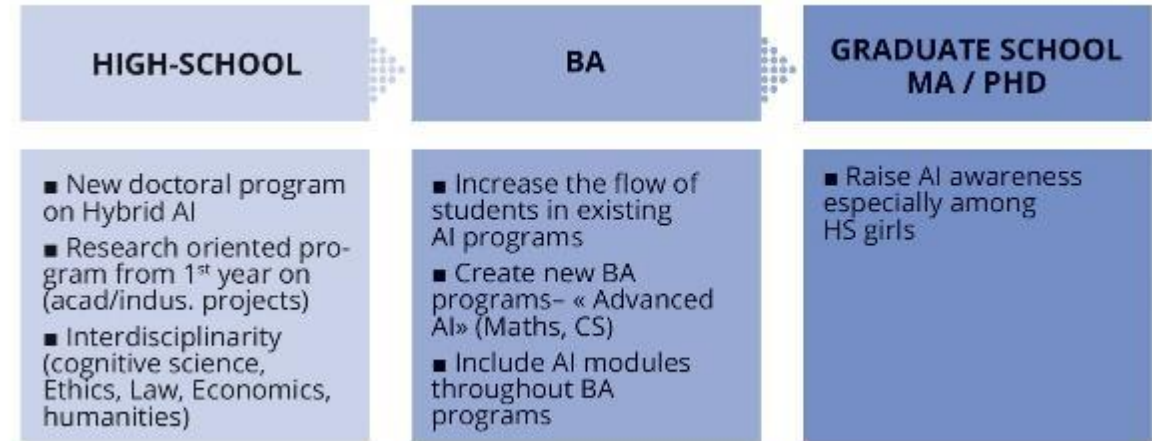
HIGH-SCHOOL

BA

GRADUATE SCHOOL MA / PHD

■ New doctoral program on Hybrid AI
■ Research oriented program from 1$^{st}$ year on (acad/indus. projects)
■ Interdisciplinarity (cognitive science, Ethics, Law, Economics, humanities)

■ Increase the flow of students in existing AI programs
■ Create new BA programs– « Advanced AI» (Maths, CS)
■ Include AI modules throughout BA programs

■ Raise AI awareness especially among HS girls